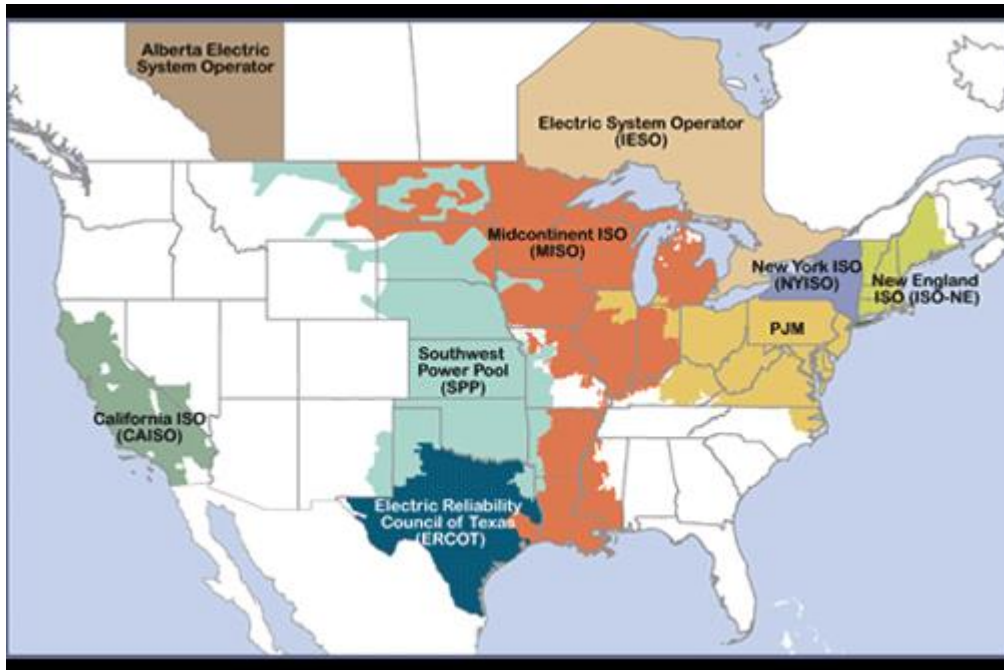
Alberta Electric System Operator

Electric System Operator (IESO)

Midcontinent ISO (MISO)

New York ISO (NYISO)

New England ISO (ISO-NE)

PJM

Southwest Power Pool (SPP)

California ISO (CAISO)

Electric Reliability Council of Texas (ERCOT)